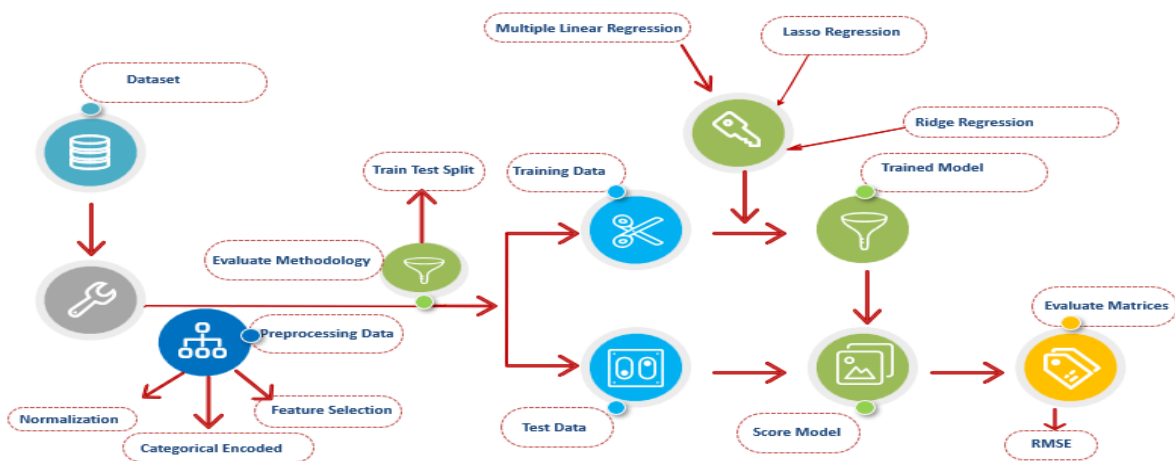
Multiple Linear Regression

Lasso Regression

Dataset

Ridge Regression

Train Test Split

Training Data

Trained Model

Evaluate Methodology

Preprocessing Data

Evaluate Matrices

Normalization

Feature Selection

Categorical Encoded

Test Data

Score Model

RMSE